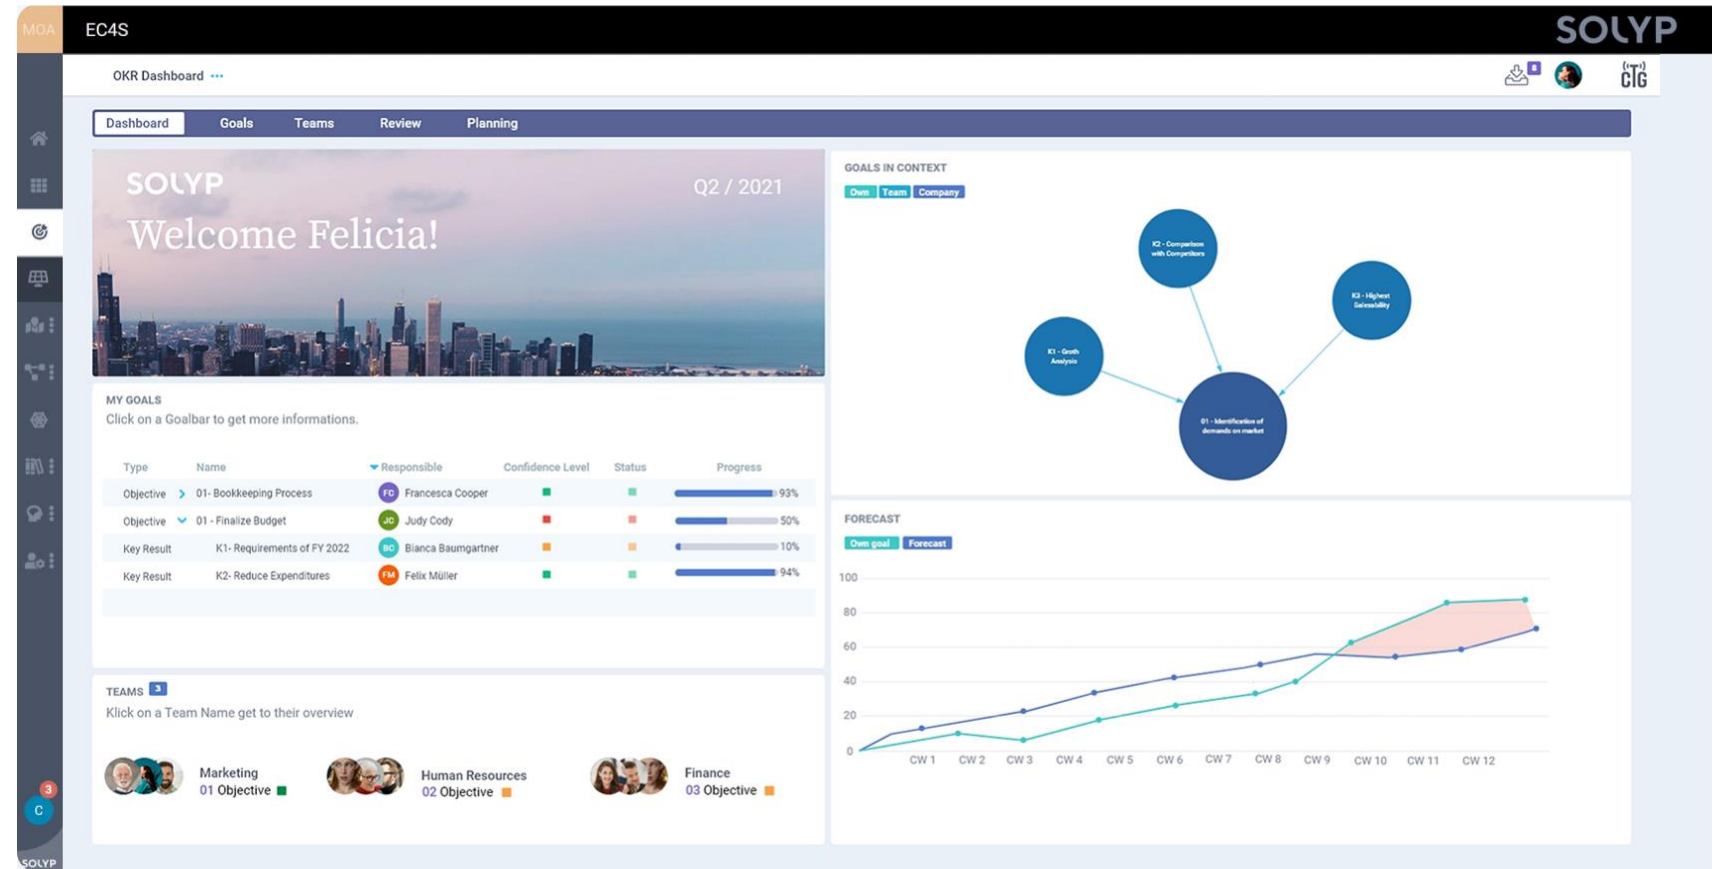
MOA EC4S SOLYP

OKR Dashboard ···

8

CTG

Dashboard Goals Teams Review Planning

SOLYP Q2 / 2021

Welcome Felicia!

GOALS IN CONTEXT

Own Team Company

K2 - Comparison with Competitors

K3 - Highest Saleability

K1 - Goth Analysis

01 - Identification of demands on market

MY GOALS

Click on a Goalbar to get more informations.

| Type | Name | Responsible | Confidence Level | Status | Progress |
|---|---|---|---|---|---|
| Objective | 01- Bookkeeping Process | FC Francesca Cooper | | | 93% |
| Objective | 01 - Finalize Budget | JC Judy Cody | | | 50% |
| Key Result | K1- Requirements of FY 2022 | BC Bianca Baumgartner | | | 10% |
| Key Result | K2- Reduce Expenditures | FM Felix Müller | | | 94% |

FORECAST

Own goal Forecast

100
80
60
40
20
0

CW 1 CW 2 CW 3 CW 4 CW 5 CW 6 CW 7 CW 8 CW 9 CW 10 CW 11 CW 12

TEAMS 3

Klick on a Team Name get to their overview

Marketing
01 Objective

Human Resources
02 Objective

Finance
03 Objective

3
C
SOLYP